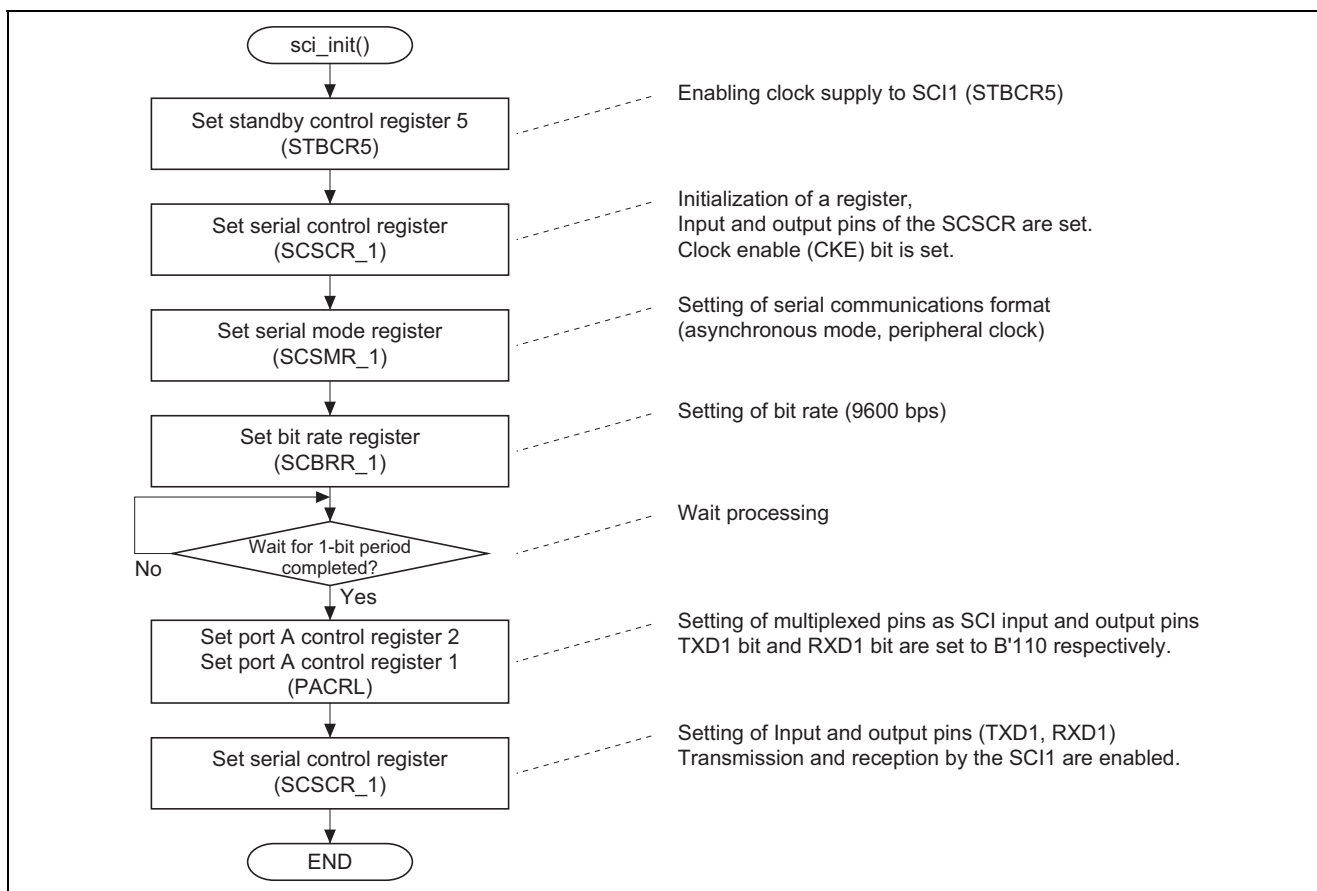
sci_init()

Set standby control register 5 (STBCR5)

Enabling clock supply to SCI1 (STBCR5)

Set serial control register (SCSCR_1)

Initialization of a register,
Input and output pins of the SCSCR are set.
Clock enable (CKE) bit is set.

Set serial mode register (SCSMR_1)

Setting of serial communications format (asynchronous mode, peripheral clock)

Set bit rate register (SCBRR_1)

Setting of bit rate (9600 bps)

Wait for 1-bit period completed?

Wait processing

No

Yes

Set port A control register 2
Set port A control register 1
(PACRL)

Setting of multiplexed pins as SCI input and output pins
TXD1 bit and RXD1 bit are set to B'110 respectively.

Set serial control register (SCSCR_1)

Setting of Input and output pins (TXD1, RXD1)
Transmission and reception by the SCI1 are enabled.

END